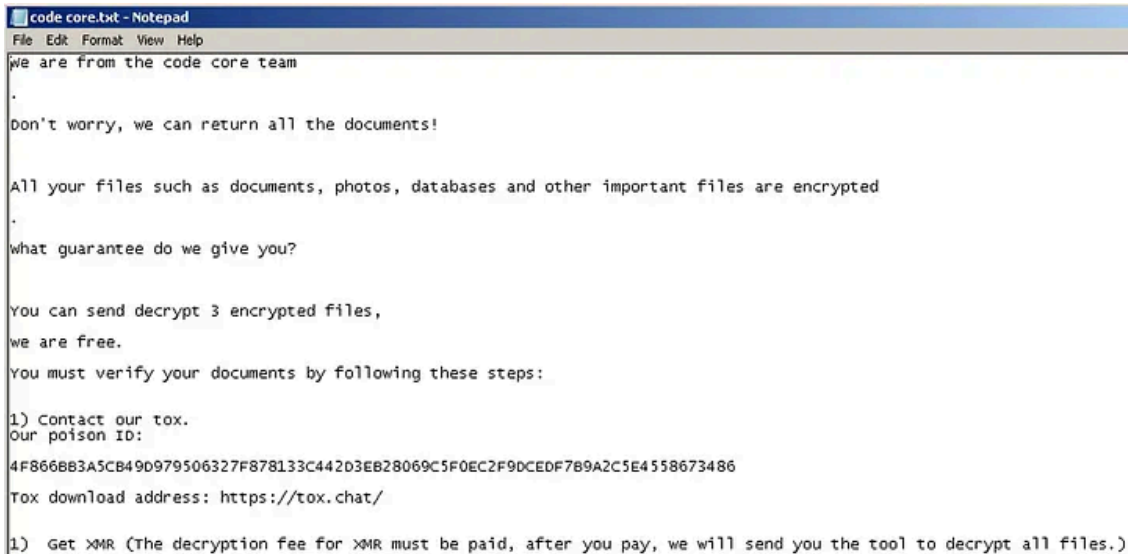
code core.txt - Notepad
File Edit Format View Help
we are from the code core team

.

Don't worry, we can return all the documents!

All your files such as documents, photos, databases and other important files are encrypted

.

what guarantee do we give you?

You can send decrypt 3 encrypted files,

we are free.

You must verify your documents by following these steps:

1) Contact our tox.
Our poison ID:

4F866BB3A5CB49D979506327F878133C442D3EB28069C5F0EC2F9DCEDF7B9A2C5E4558673486

Tox download address: https://tox.chat/

1) Get XMR (The decryption fee for XMR must be paid, after you pay, we will send you the tool to decrypt all files.)